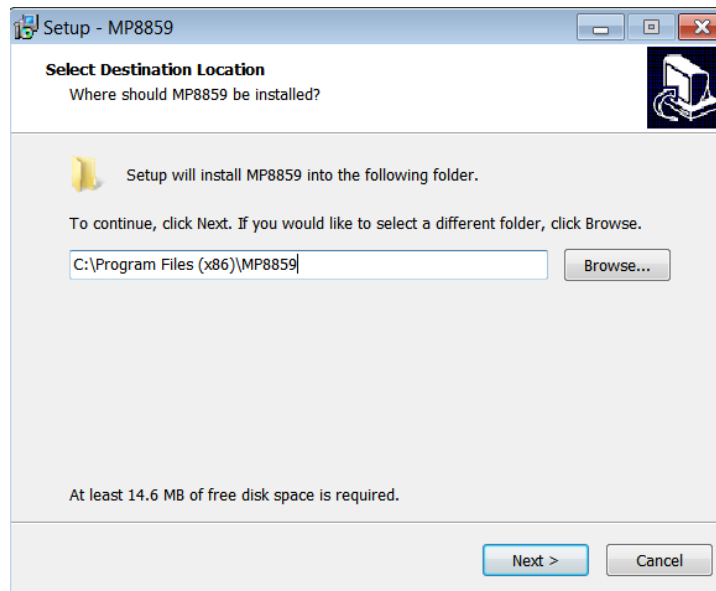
Setup - MP8859

Select Destination Location
Where should MP8859 be installed?

Setup will install MP8859 into the following folder.

To continue, click Next. If you would like to select a different folder, click Browse.

C:\Program Files (x86)\MP8859

Browse...

At least 14.6 MB of free disk space is required.

Next >

Cancel